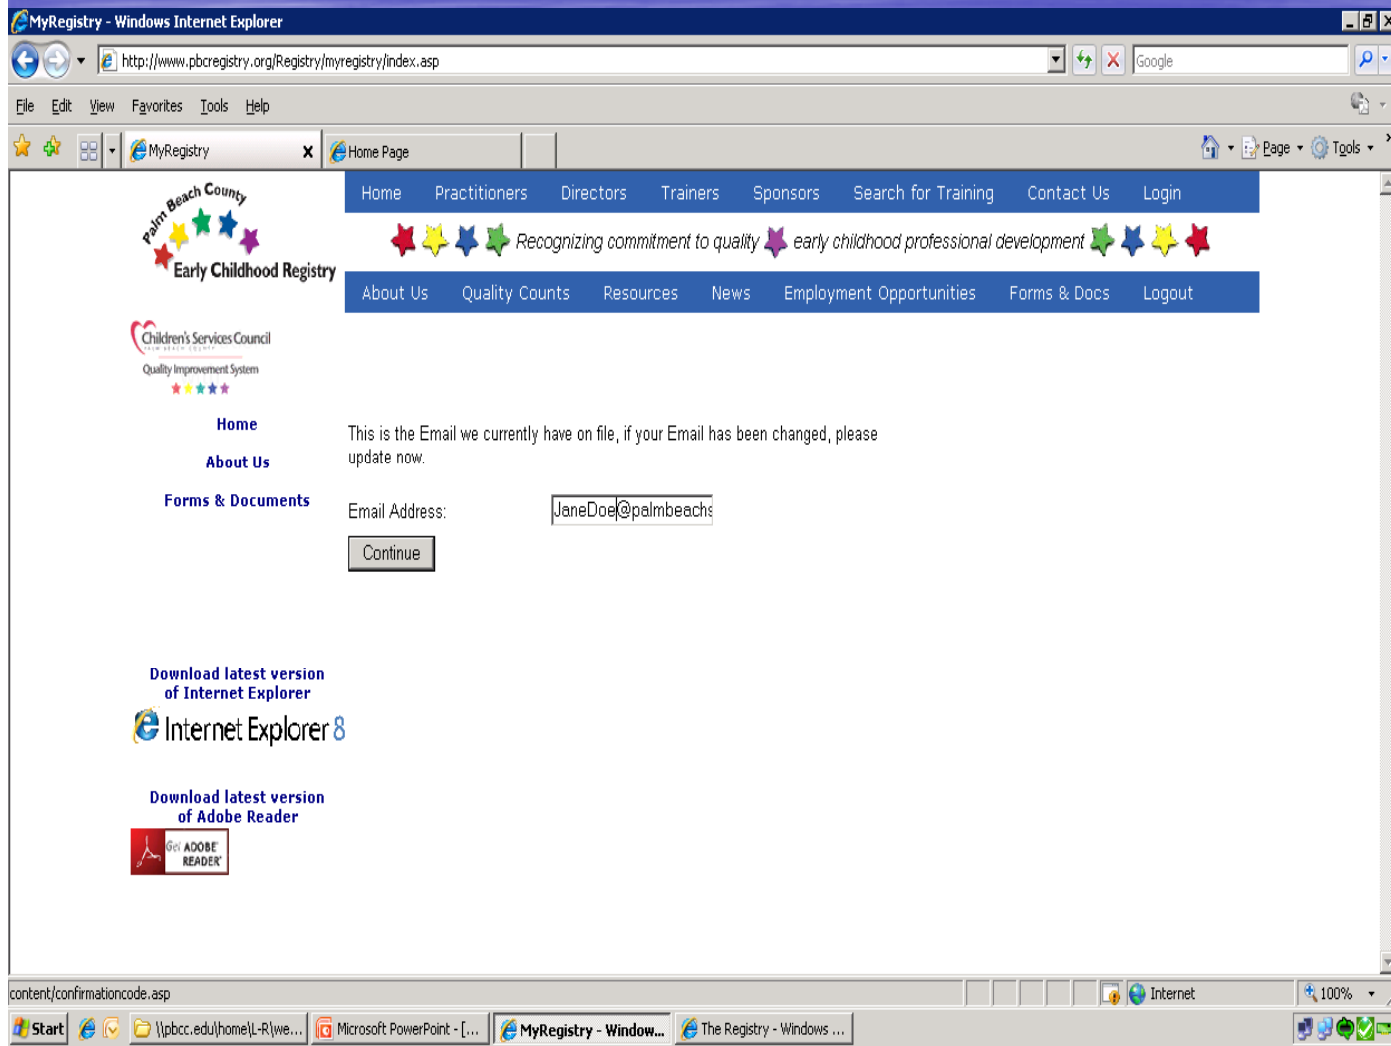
MyRegistry - Windows Internet Explorer

http://www.pbcregistry.org/Registry/myregistry/index.asp

Google

File Edit View Favorites Tools Help

MyRegistry

Home Page

Page Tools

Palm Beach County Early Childhood Registry

Home Practitioners Directors Trainers Sponsors Search for Training Contact Us Login

Recognizing commitment to quality early childhood professional development

About Us Quality Counts Resources News Employment Opportunities Forms & Docs Logout

Children's Services Council

Quality Improvement System

Home

About Us

Forms & Documents

This is the Email we currently have on file, if your Email has been changed, please update now.

Email Address: JaneDoe@palmbeachs

Continue

Download latest version of Internet Explorer

Internet Explorer 8

Download latest version of Adobe Reader

Get ADOBE READER

content/confirmationcode.asp

Internet

100%

Start

\\pbcc.edu\home\L-R\we...

Microsoft PowerPoint - [...

MyRegistry - Window...

The Registry - Windows ...